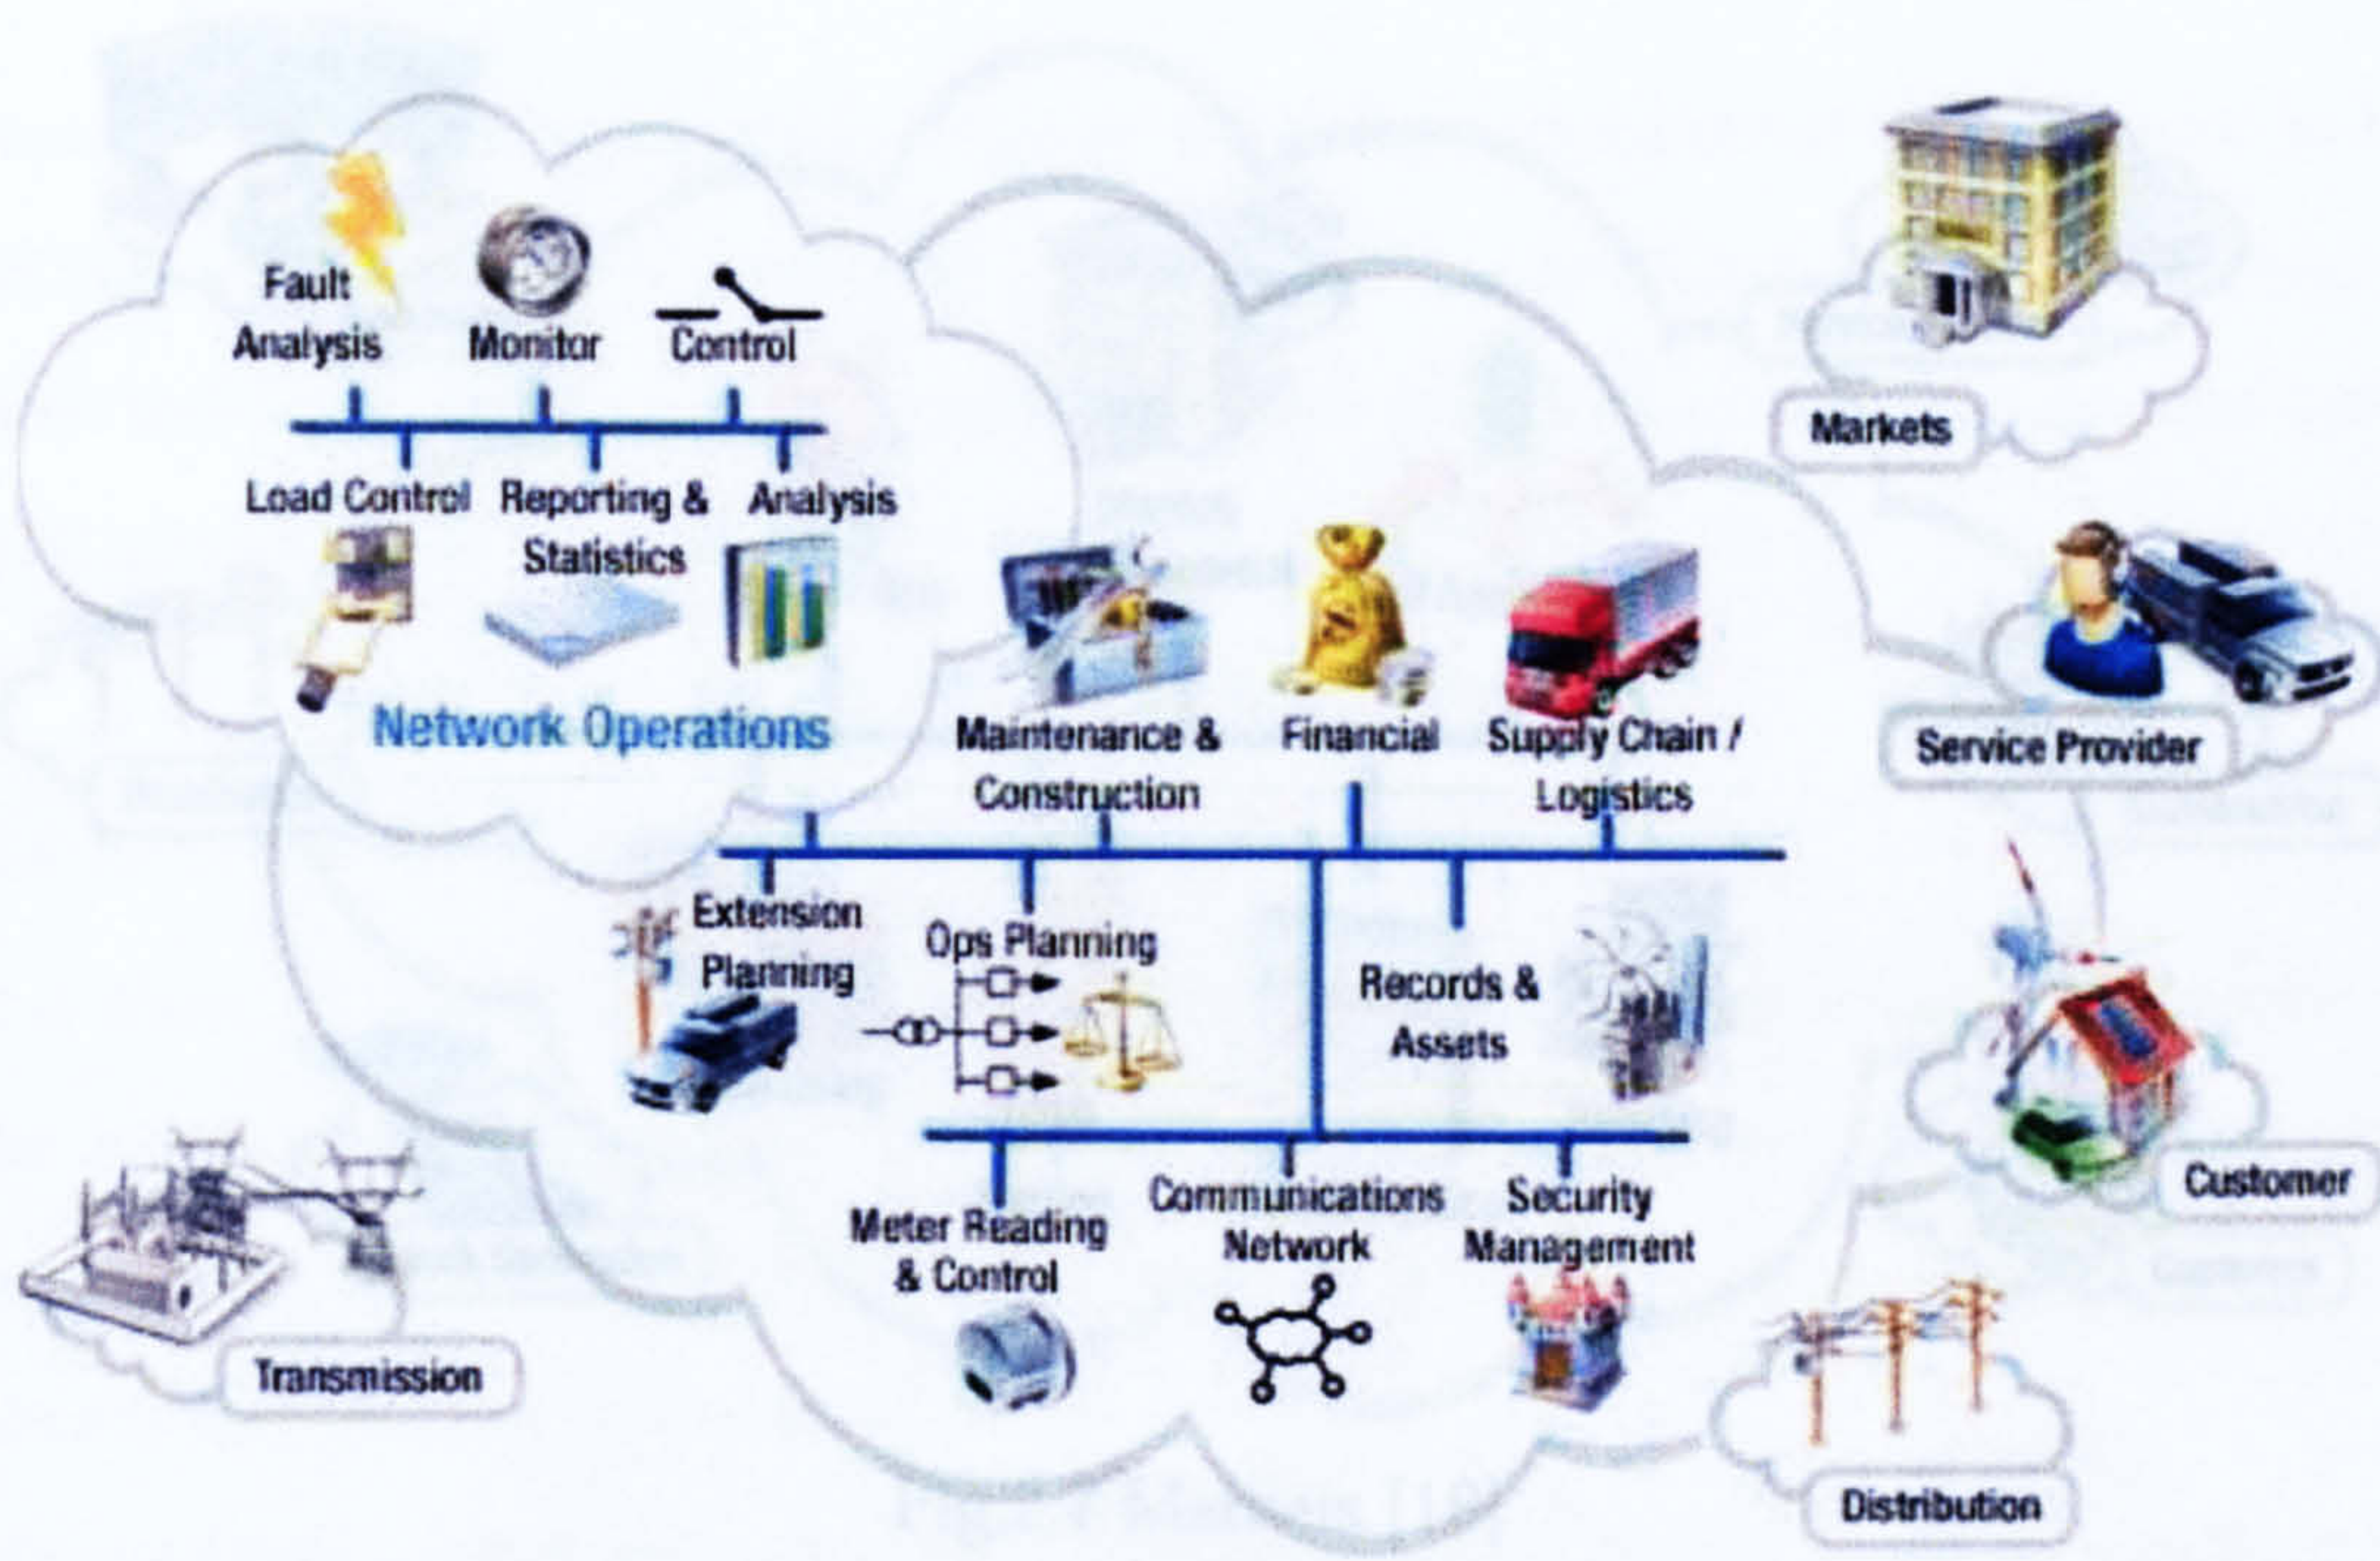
Fault Analysis

Monitor

Control

Load Control

Reporting & Statistics

Analysis

Network Operations

Markets

Service Provider

Maintenance & Construction

Financial

Supply Chain / Logistics

Extension Planning

Ops Planning

Records & Assets

Customer

Meter Reading & Control

Communications Network

Security Management

Transmission

Distribution